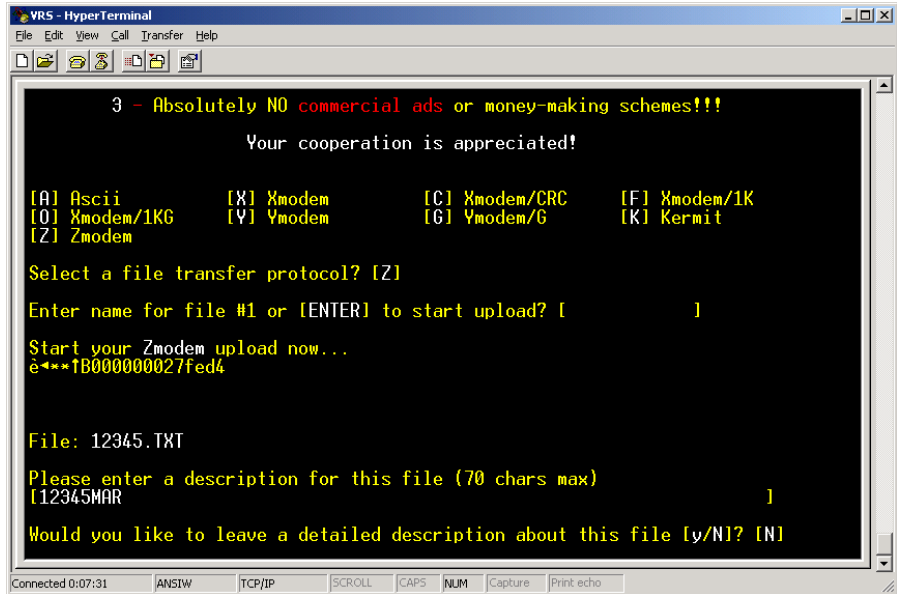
VRS - HyperTerminal
File Edit View Call Transfer Help

3 - Absolutely NO commercial ads or money-making schemes!!!

Your cooperation is appreciated!

[A] Ascii [X] Xmodem [C] Xmodem/CRC [F] Xmodem/1K
[O] Xmodem/1KG [Y] Ymodem [G] Ymodem/G [K] Kermit
[Z] Zmodem

Select a file transfer protocol? [Z]

Enter name for file #1 or [ENTER] to start upload? [ ]

Start your Zmodem upload now...
è◄**↑B000000027fed4

File: 12345.TXT

Please enter a description for this file (70 chars max)
[12345MAR ]

Would you like to leave a detailed description about this file [y/N]? [N]

Connected 0:07:31 ANSIW TCP/IP SCROLL CAPS NUM Capture Print echo